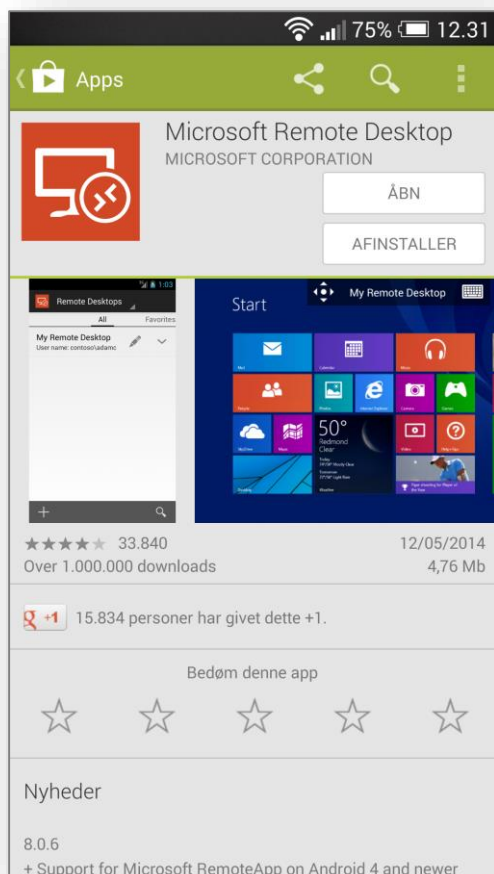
75% 12.31

Apps

Microsoft Remote Desktop
MICROSOFT CORPORATION

ÅBN

AFINSTALLER

1:03
Remote Desktops
All Favorites
My Remote Desktop
User name: contoso\adamc

My Remote Desktop

Start

50°
Redmond
Clear

★★★★★ 33.840
Over 1.000.000 downloads

12/05/2014
4,76 Mb

+1 15.834 personer har givet dette +1.

Bedøm denne app

Nyheder

8.0.6
+ Support for Microsoft RemoteApp on Android 4 and newer